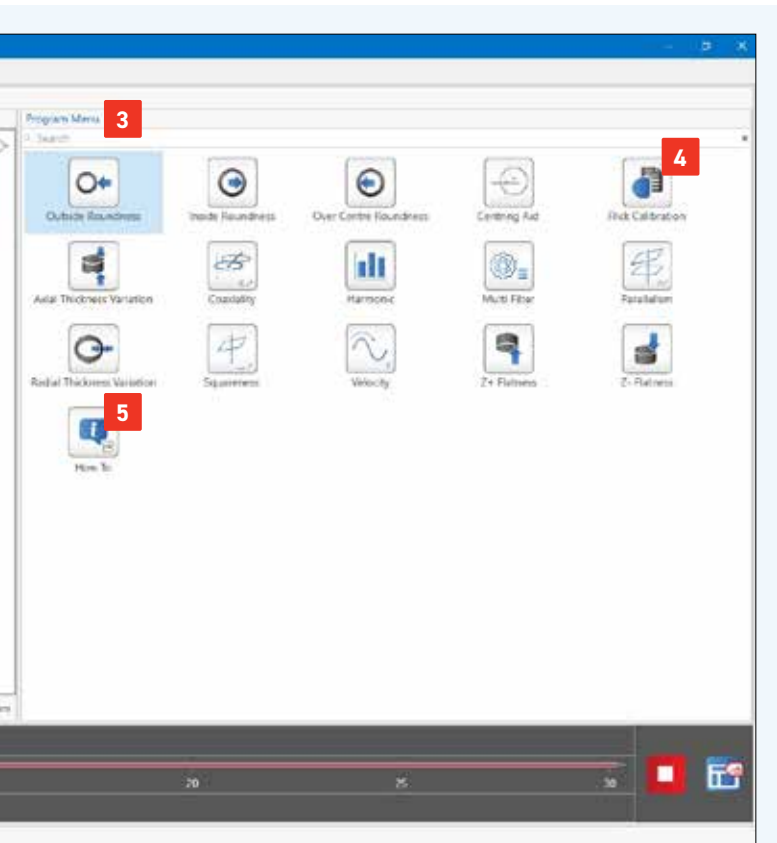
Program Menu 3

Search

4

Outside Roundness

Inside Roundness

Over Centre Roundness

Centring Aid

Flick Calibration

Axial Thickness Variation

Coaxiality

Harmonic

Multi Filter

Parallelism

Radial Thickness Variation

Squareness

Velocity

Z+ Flatness

Z- Flatness

5

How To

20

25

30